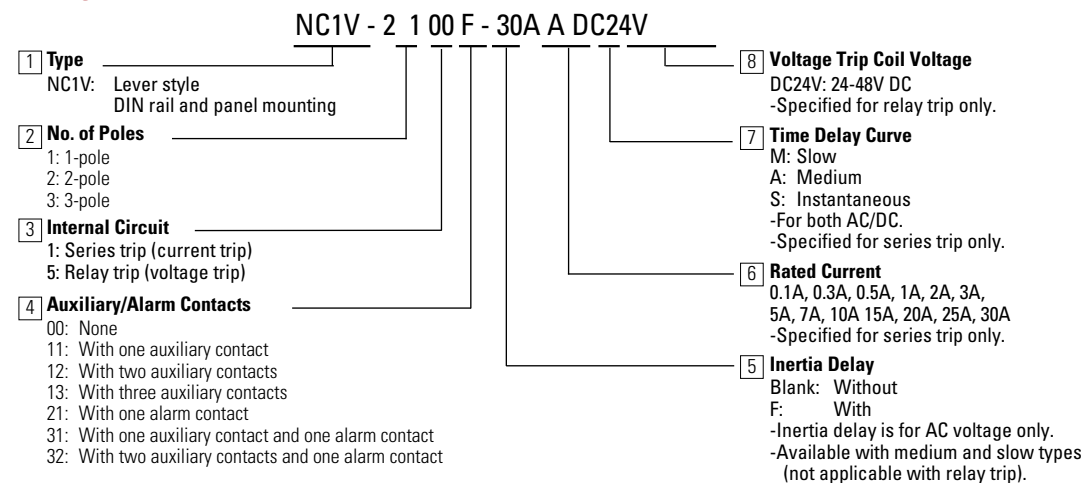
NC1V - 2 1 00 F - 30A A DC24V

1 Type
NC1V: Lever style
DIN rail and panel mounting

2 No. of Poles
1: 1-pole
2: 2-pole
3: 3-pole

3 Internal Circuit
1: Series trip (current trip)
5: Relay trip (voltage trip)

4 Auxiliary/Alarm Contacts
00: None
11: With one auxiliary contact
12: With two auxiliary contacts
13: With three auxiliary contacts
21: With one alarm contact
31: With one auxiliary contact and one alarm contact
32: With two auxiliary contacts and one alarm contact

8 Voltage Trip Coil Voltage
DC24V: 24-48V DC
-Specified for relay trip only.

7 Time Delay Curve
M: Slow
A: Medium
S: Instantaneous
-For both AC/DC.
-Specified for series trip only.

6 Rated Current
0.1A, 0.3A, 0.5A, 1A, 2A, 3A, 5A, 7A, 10A 15A, 20A, 25A, 30A
-Specified for series trip only.

5 Inertia Delay
Blank: Without
F: With
-Inertia delay is for AC voltage only.
-Available with medium and slow types (not applicable with relay trip).